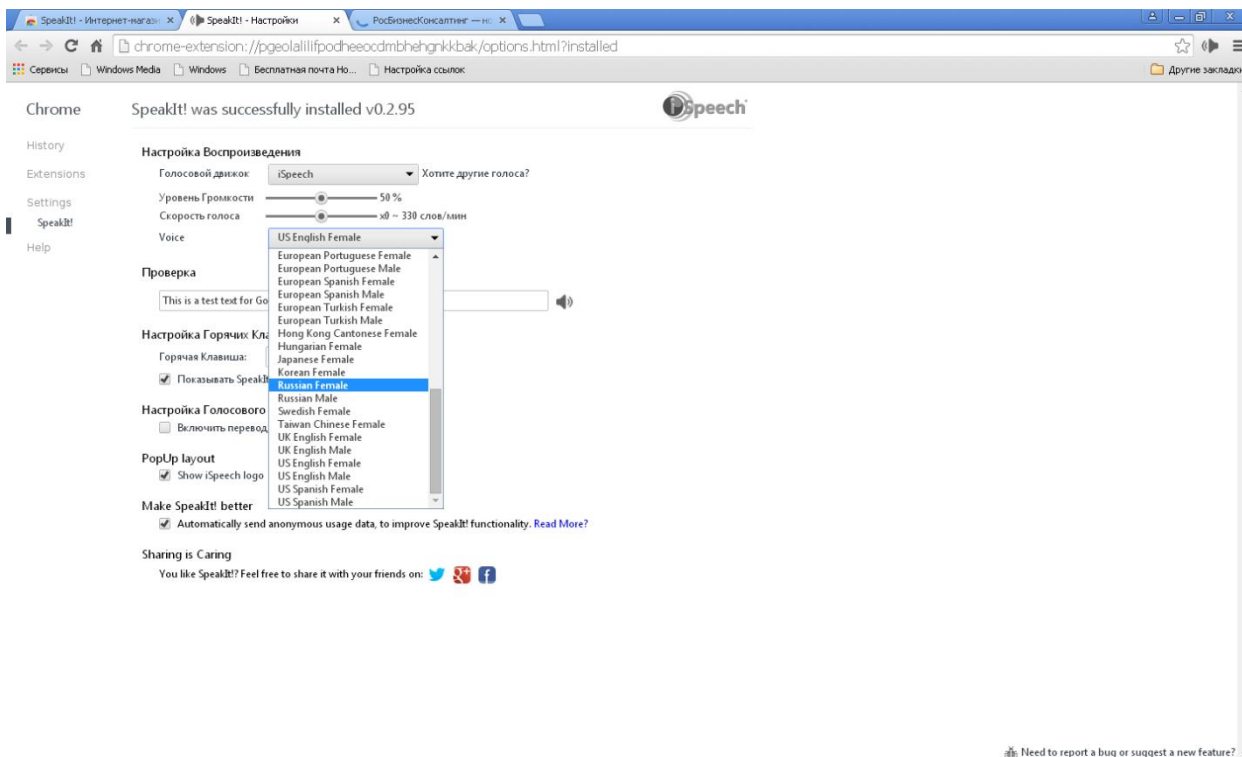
SpeakIt! - Интернет-магази ×   SpeakIt! - Настройки ×   РосБизнесКонсалтинг — но ×

chrome-extension://pgeolalilifpodheeocdmbhehgnkkbak/options.html?installed

Сервисы   Windows Media   Windows   Бесплатная почта Ho...   Настройка ссылок   Другие закладк

Chrome

History

Extensions

Settings

SpeakIt!

Help

SpeakIt! was successfully installed v0.2.95

iSpeech

Настройка Воспроизведения

Голосовой движок   iSpeech   Хотите другие голоса?

Уровень Громкости   50 %

Скорость голоса   x0 ~ 330 слов/мин

Voice   US English Female

European Portuguese Female
European Portuguese Male
European Spanish Female
European Spanish Male
European Turkish Female
European Turkish Male
Hong Kong Cantonese Female
Hungarian Female
Japanese Female
Korean Female
Russian Female
Russian Male
Swedish Female
Taiwan Chinese Female
UK English Female
UK English Male
US English Female
US English Male
US Spanish Female
US Spanish Male

Проверка

This is a test text for Go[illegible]

Настройка Горячих Кл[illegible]

Горячая Клавиша:

Показывать Speak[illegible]

Настройка Голосового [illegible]

Включить перевод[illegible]

PopUp layout

Show iSpeech logo

Make SpeakIt! better

Automatically send anonymous usage data, to improve SpeakIt! functionality. Read More?

Sharing is Caring

You like SpeakIt!? Feel free to share it with your friends on:

Need to report a bug or suggest a new feature?